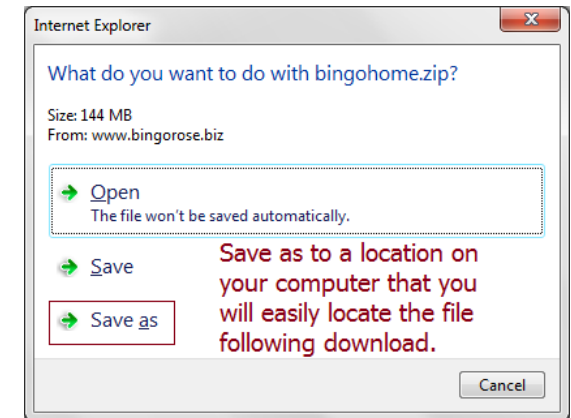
Internet Explorer

What do you want to do with bingohome.zip?

Size: 144 MB
From: www.bingorose.biz

Open
The file won't be saved automatically.

Save

Save as

Save as to a location on your computer that you will easily locate the file following download.

Cancel